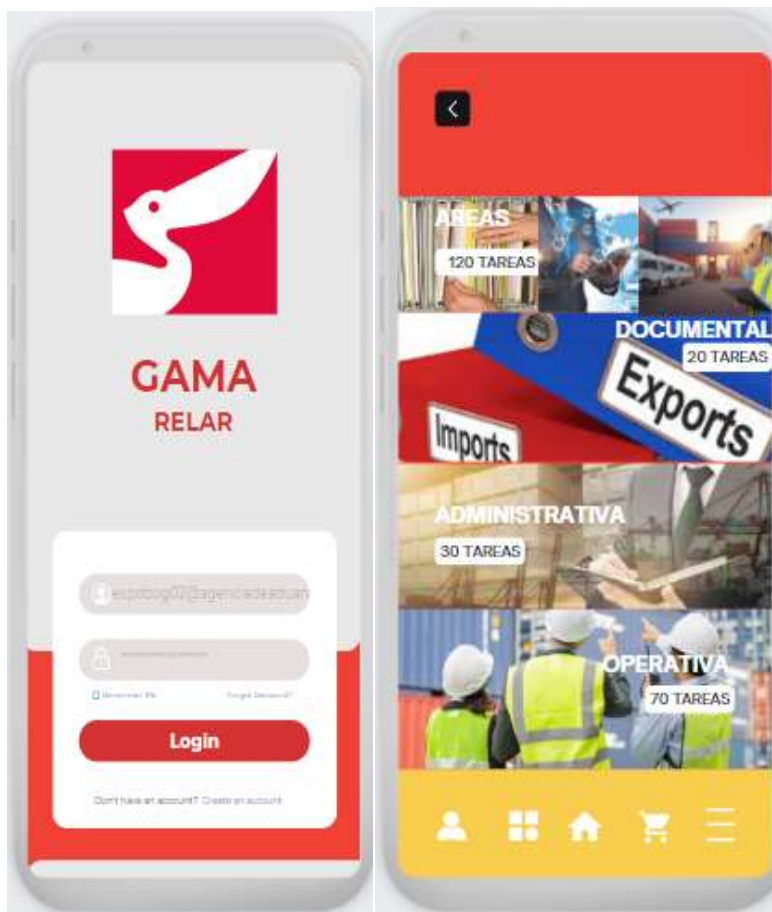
GAMA
RELAR

expobog02@agenciadeaduan

Remember Me
Forgot Password?

Login

Don't have an account? Create an account

AREAS
120 TAREAS

DOCUMENTAL
20 TAREAS

Exports
Imports

ADMINISTRATIVA
30 TAREAS

OPERATIVA
70 TAREAS